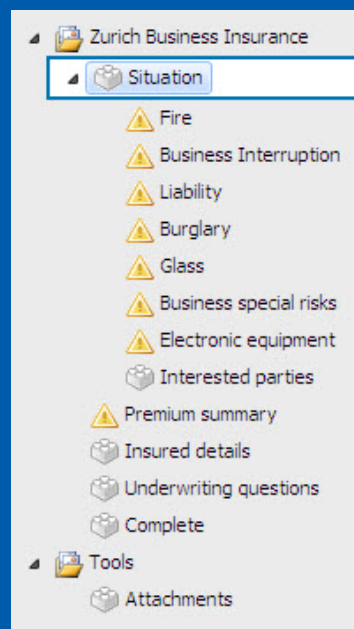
Zurich Business Insurance
Situation
Fire
Business Interruption
Liability
Burglary
Glass
Business special risks
Electronic equipment
Interested parties
Premium summary
Insured details
Underwriting questions
Complete
Tools
Attachments